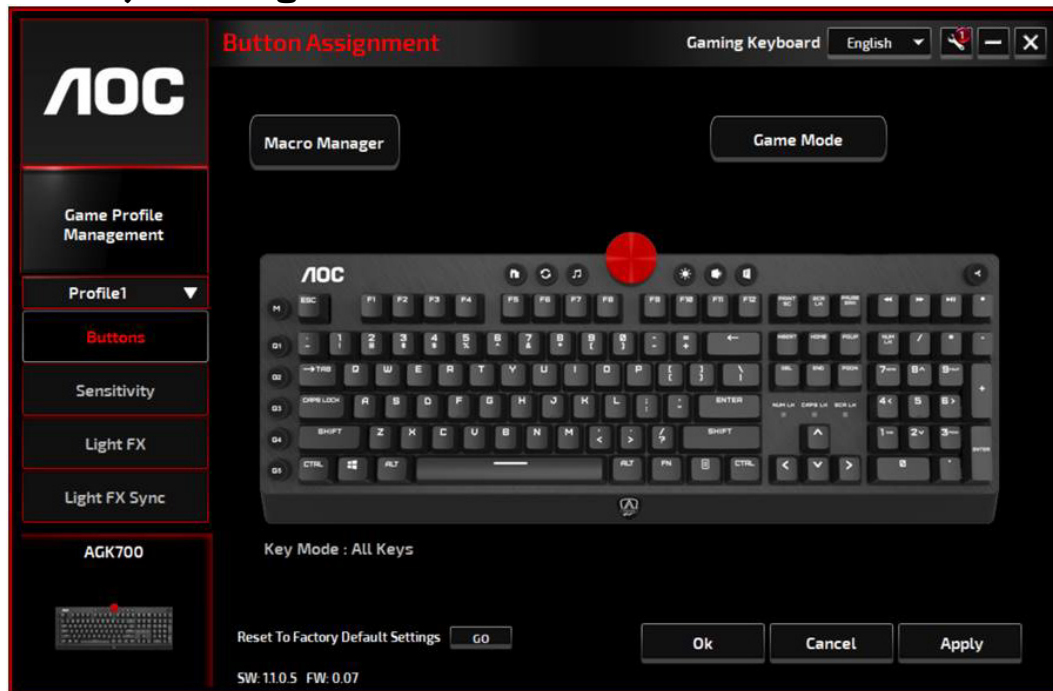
AOC

Button Assignment

Gaming Keyboard English

Macro Manager

Game Mode

Game Profile Management

Profile1

Buttons

Sensitivity

Light FX

Light FX Sync

AGK700

AOC

M ESC F1 F2 F3 F4 F5 F6 F7 F8 F9 F10 F11 F12

G1

G2 TAB Q W E R T Y U I O P ENTER

G3 CAPS LOCK A S D F G H J K L ENTER

G4 SHIFT Z X C V B N M SHIFT

G5 CTRL ALT ALT FN CTRL

Key Mode : All Keys

Reset To Factory Default Settings GO

Ok

Cancel

Apply

SW: 11.0.5 FW: 0.07